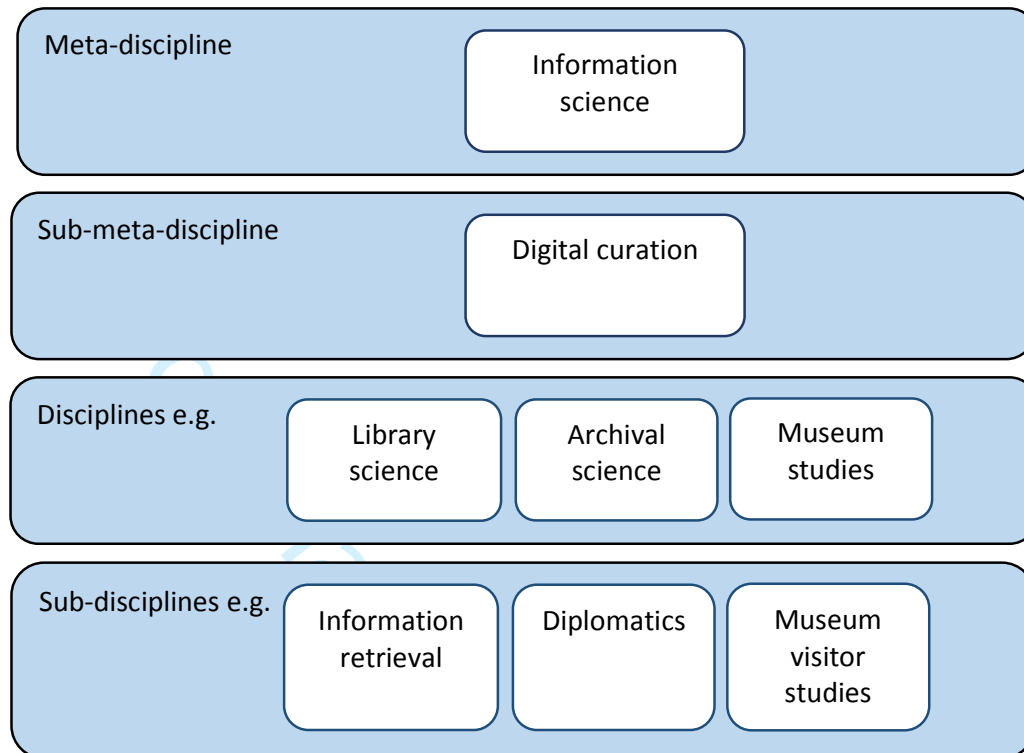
Meta-discipline

Information science

Sub-meta-discipline

Digital curation

Disciplines e.g.

Library science

Archival science

Museum studies

Sub-disciplines e.g.

Information retrieval

Diplomatics

Museum visitor studies